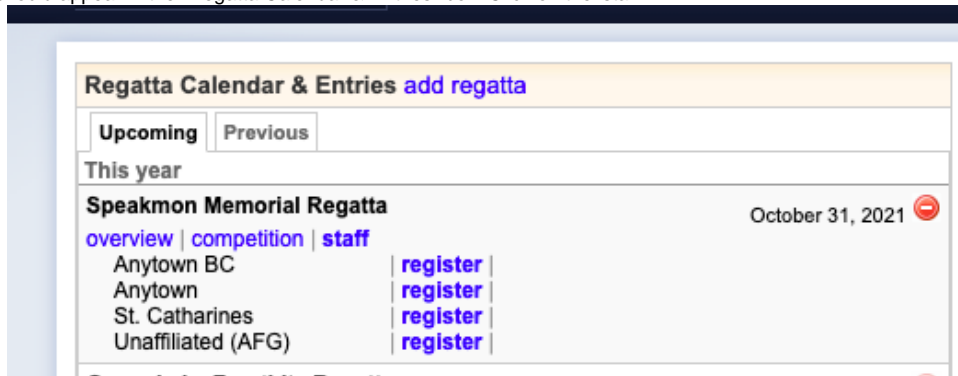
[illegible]

Regatta Calendar & Entries add regatta

Upcoming | Previous

This year

Speakmon Memorial Regatta

October 31, 2021

overview | competition | staff

| Anytown BC | register |
|---|---|
| Anytown | register |
| St. Catharines | register |
| Unaffiliated (AFG) | register |

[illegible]